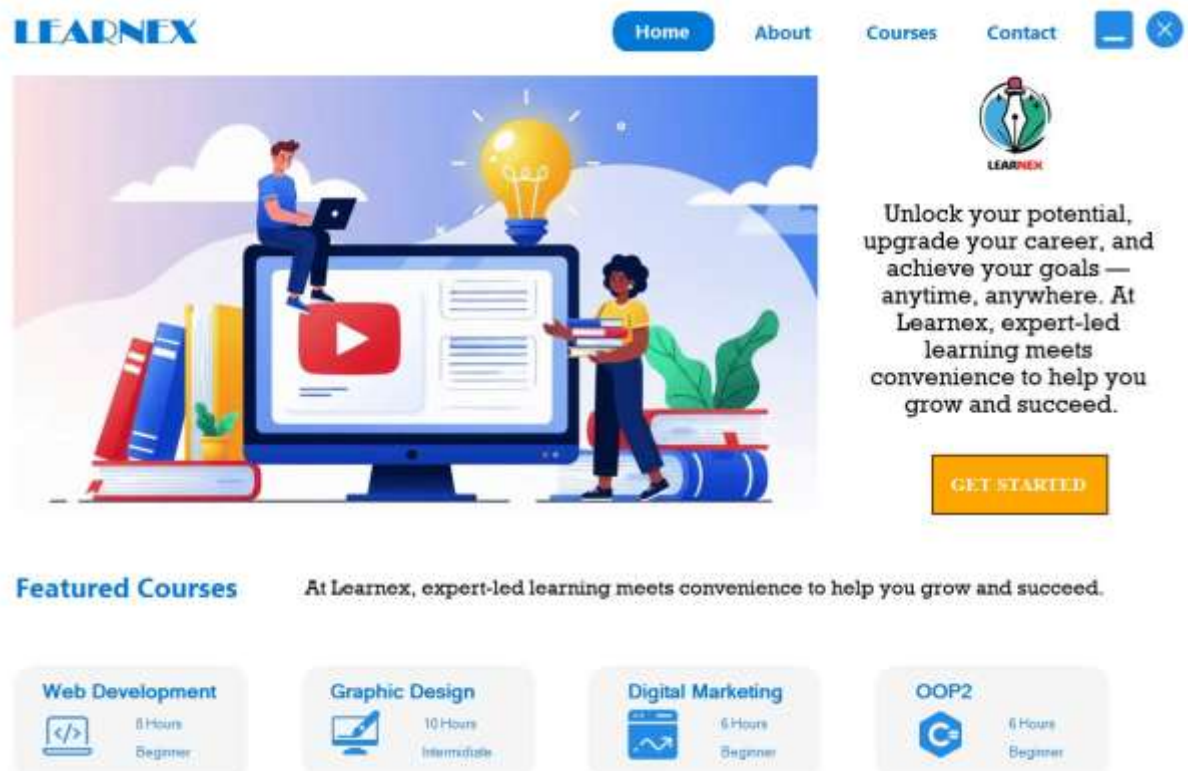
LEARNEX

Home About Courses Contact

LEARNEX

Unlock your potential, upgrade your career, and achieve your goals — anytime, anywhere. At Learnex, expert-led learning meets convenience to help you grow and succeed.

GET STARTED

Featured Courses

At Learnex, expert-led learning meets convenience to help you grow and succeed.

Web Development
</>
8 Hours
Beginner

Graphic Design
10 Hours
Intermediate

Digital Marketing
6 Hours
Beginner

OOP2
6 Hours
Beginner